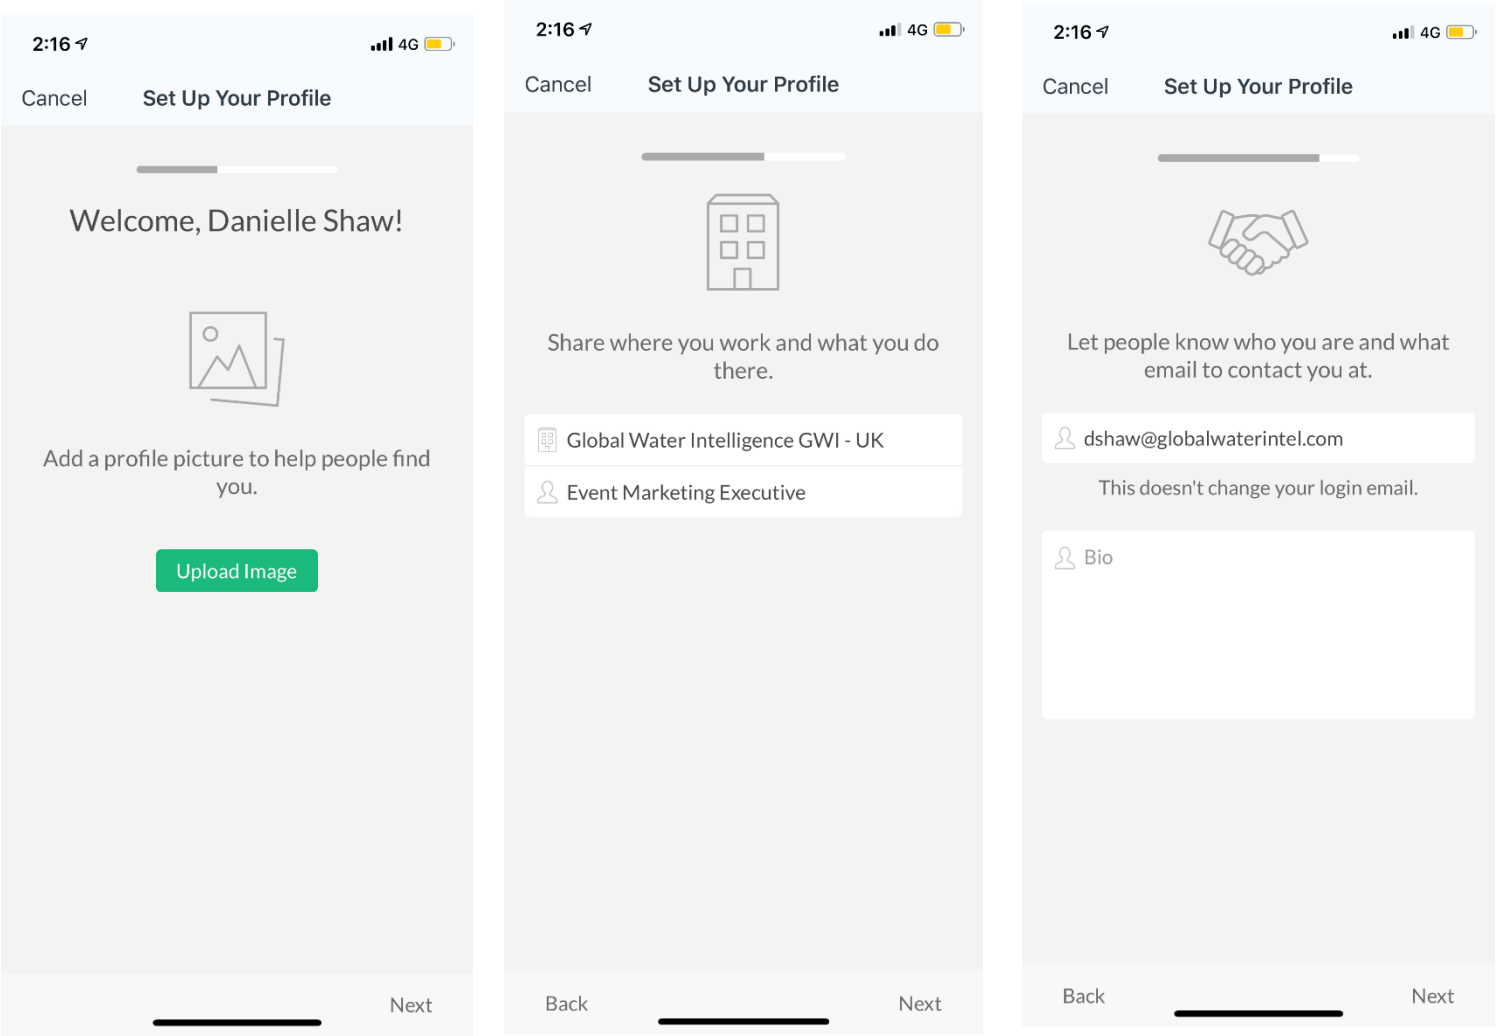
2:16 4G

Cancel Set Up Your Profile

Welcome, Danielle Shaw!

Add a profile picture to help people find you.

Upload Image

Next

2:16 4G

Cancel Set Up Your Profile

Share where you work and what you do there.

Global Water Intelligence GWI - UK

Event Marketing Executive

Back Next

2:16 4G

Cancel Set Up Your Profile

Let people know who you are and what email to contact you at.

dshaw@globalwaterintel.com

This doesn't change your login email.

Bio

Back Next